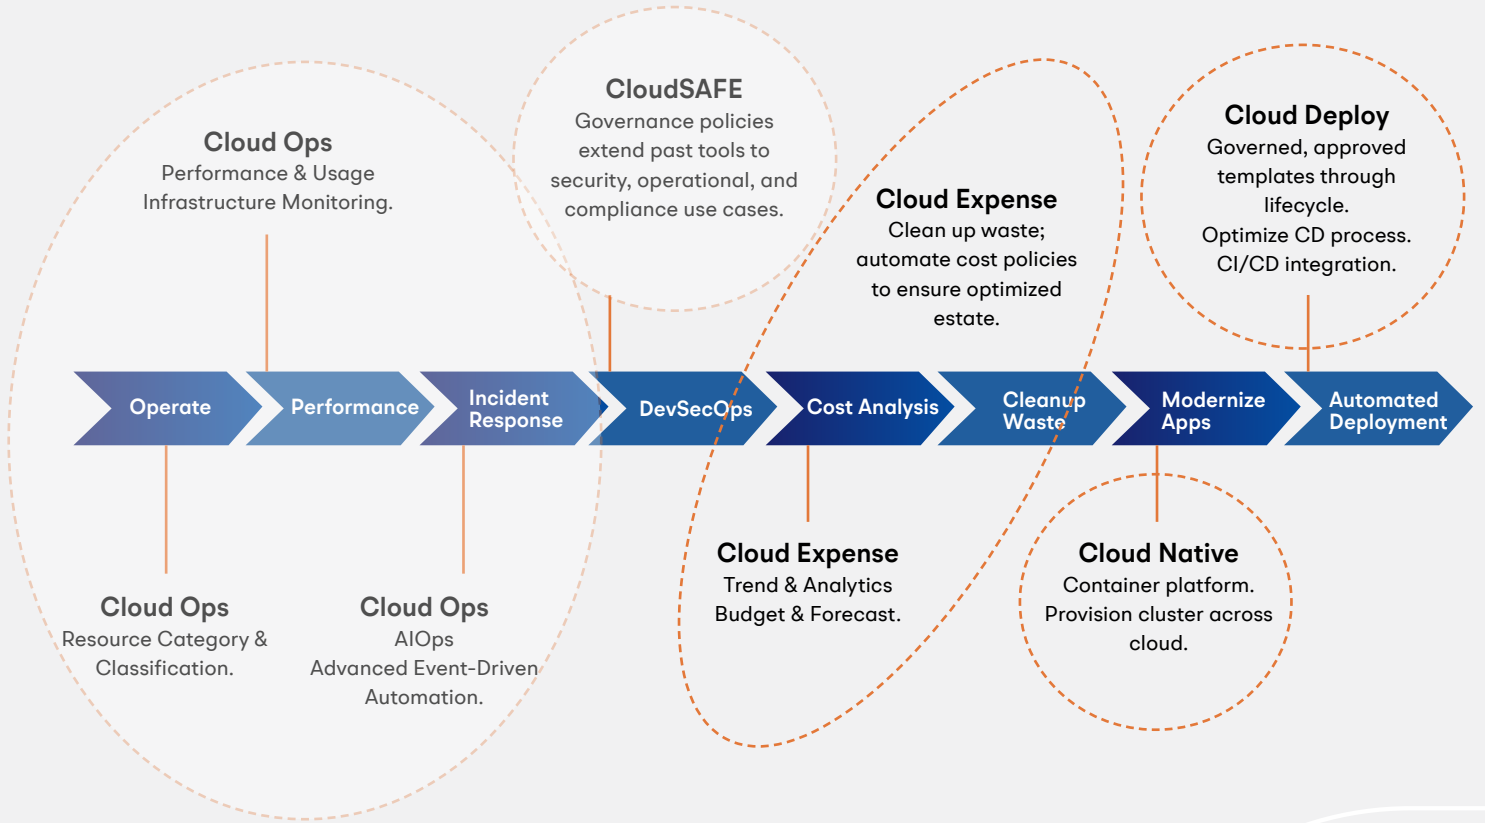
Cloud Ops
Performance & Usage Infrastructure Monitoring.

CloudSAFE
Governance policies extend past tools to security, operational, and compliance use cases.

Cloud Expense
Clean up waste; automate cost policies to ensure optimized estate.

Cloud Deploy
Governed, approved templates through lifecycle. Optimize CD process. CI/CD integration.

Operate

Performance

Incident Response

DevSecOps

Cost Analysis

Cleanup Waste

Modernize Apps

Automated Deployment

Cloud Ops
Resource Category & Classification.

Cloud Ops
AIOps
Advanced Event-Driven Automation.

Cloud Expense
Trend & Analytics
Budget & Forecast.

Cloud Native
Container platform. Provision cluster across cloud.